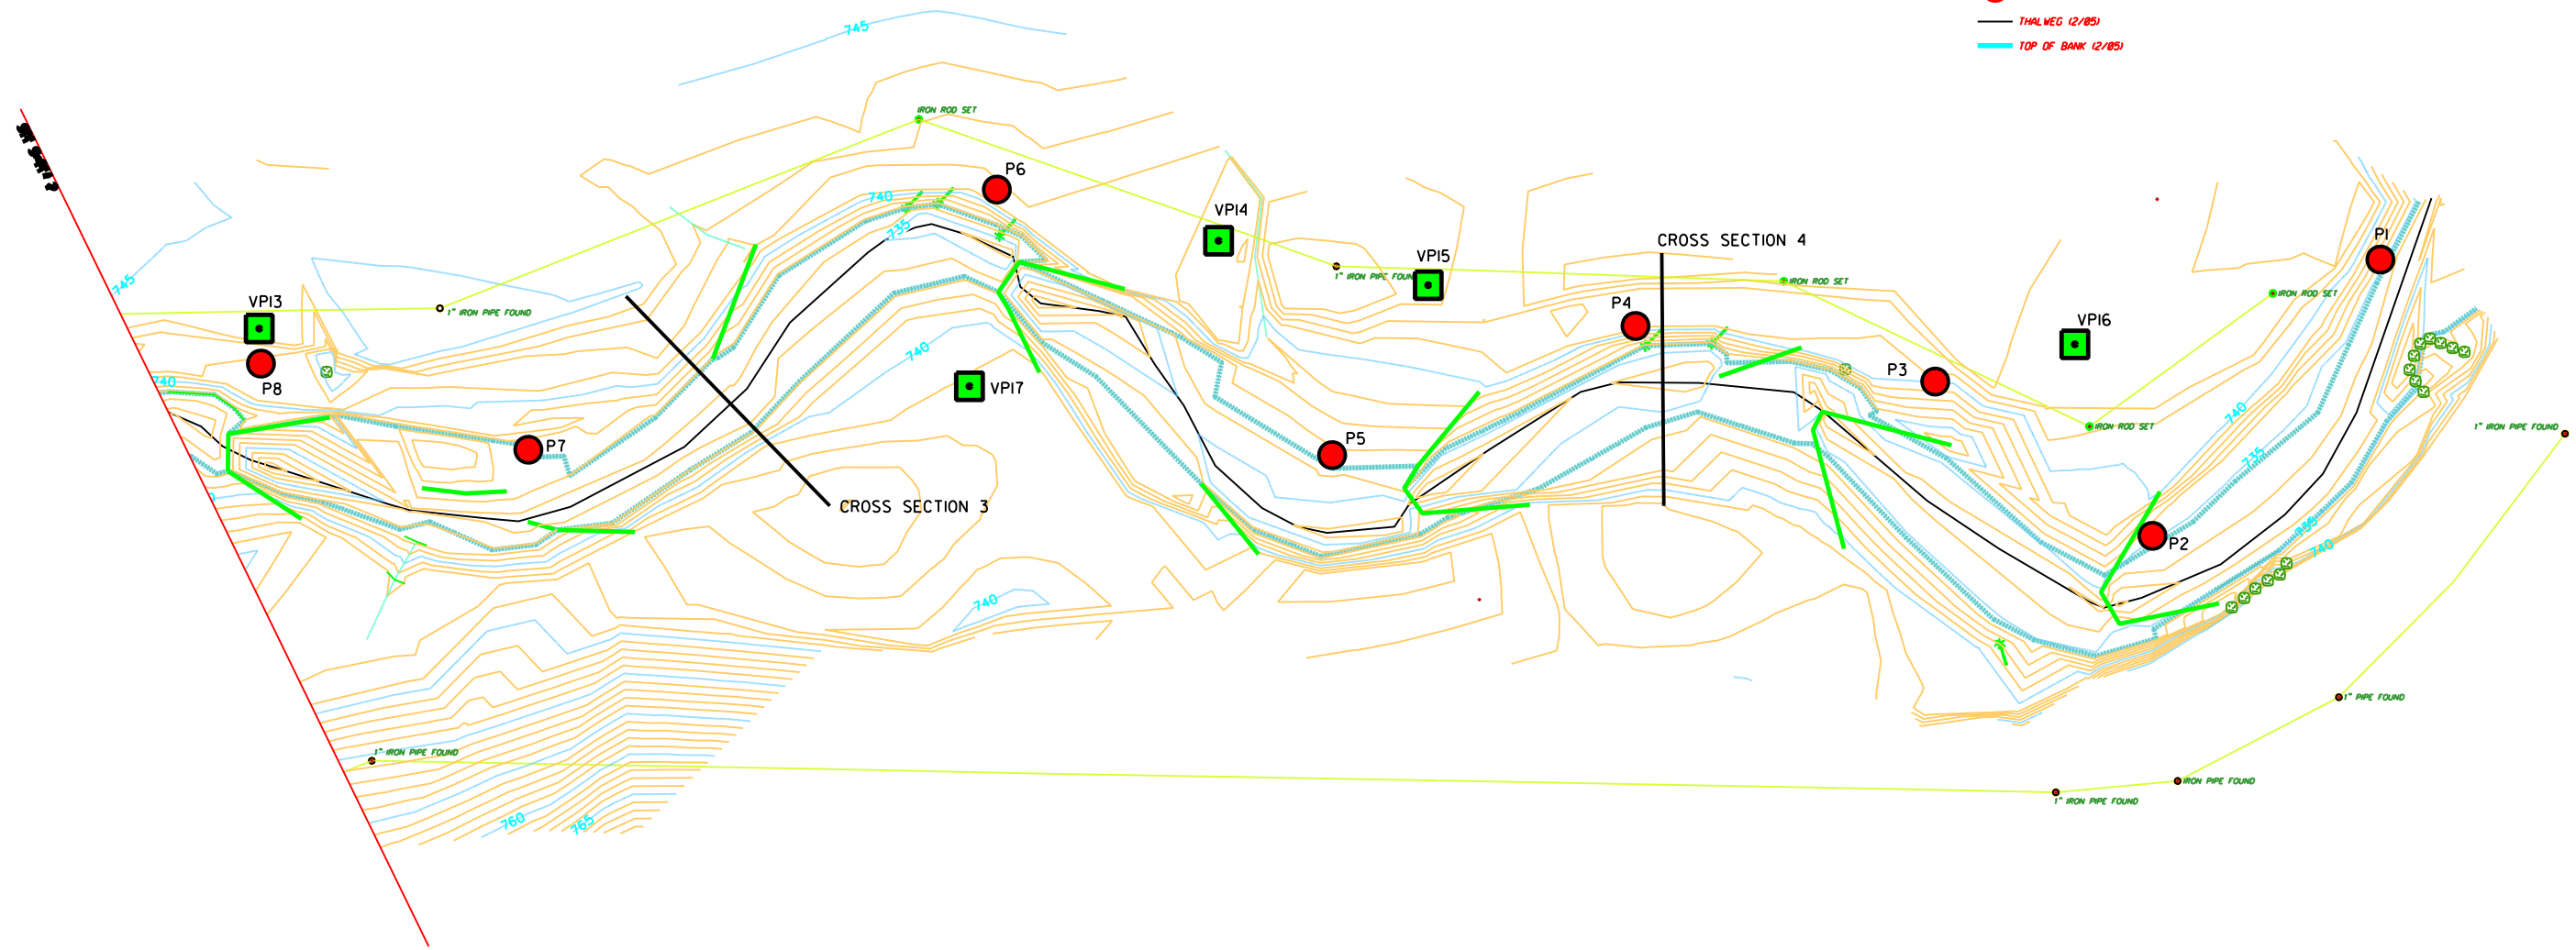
THALWEG (2/05)
TOP OF BANK (2/05)

745
IRON ROD SET
P6
740
735
VPI4
VPI5
CROSS SECTION 4
1" IRON PIPE FOUND
IRON ROD SET
IRON ROD SET
P1
745
VPI3
1" IRON PIPE FOUND
P4
VPI6
P8
740
740
VPI7
P3
P7
P5
IRON ROD SET
740
1" IRON PIPE FOUND
735
CROSS SECTION 3
P2
740
740
1" PIPE FOUND
1" IRON PIPE FOUND
IRON PIPE FOUND
1" IRON PIPE FOUND
760
765